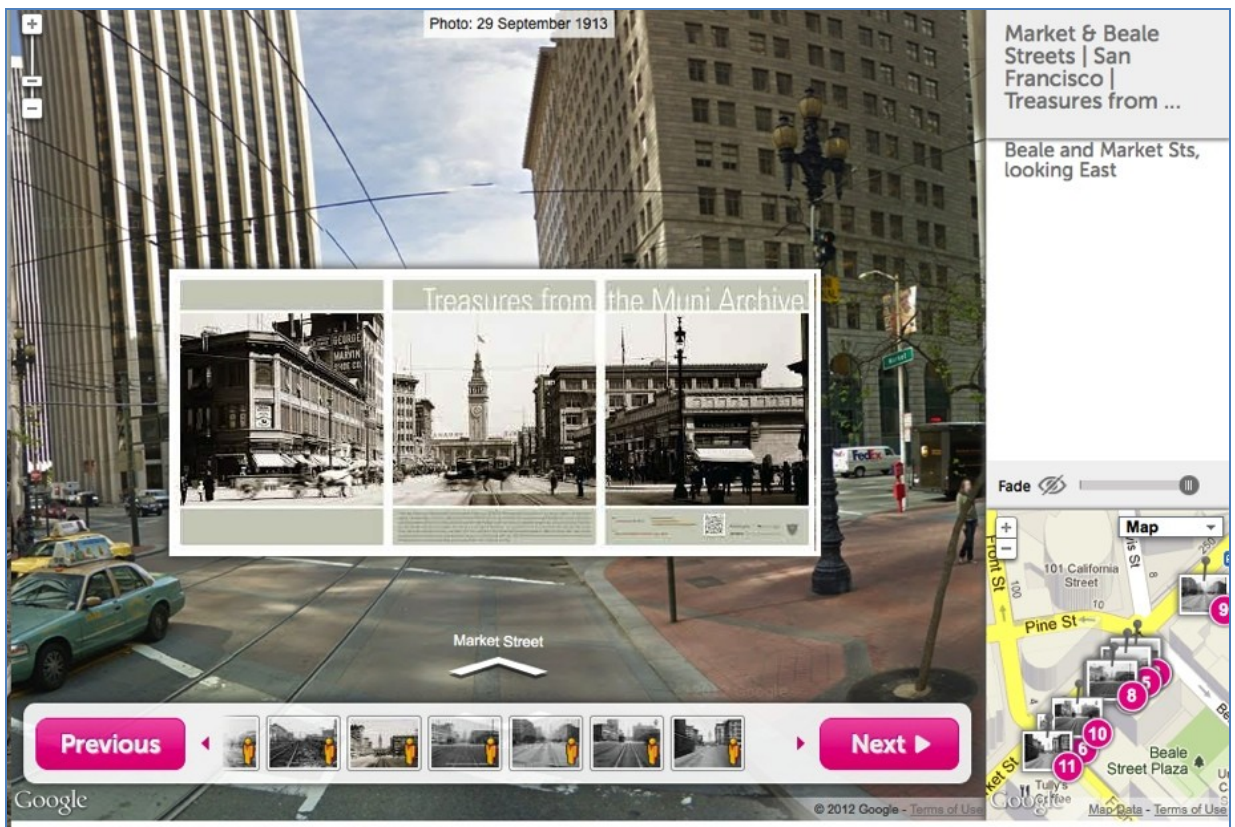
Photo: 29 September 1913

+
−

Market & Beale Streets | San Francisco | Treasures from ...

Beale and Market Sts, looking East

Treasures from the Muni Archive

GEORGE
MARVIN
CO

FedEx

Market

Market Street

Fade

Map

+
−

Front St

101 California Street

Pine St

100

250

9
8
5
10
6
11

Beale Street Plaza

Tully's Coffee

Previous

Next ▶

Google

© 2012 Google - Terms of Use

Google

Map Data - Terms of Use